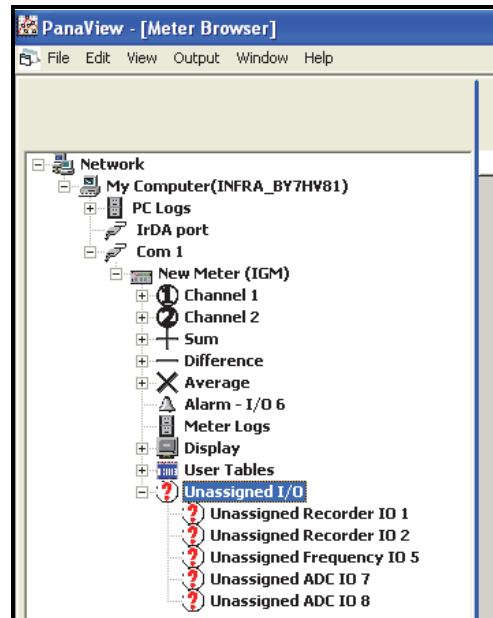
PanaView - [Meter Browser]

File Edit View Output Window Help

Network
My Computer(INFRA_BY7HV81)
PC Logs
IrDA port
Com 1
New Meter (IGM)
Channel 1
Channel 2
Sum
Difference
Average
Alarm - I/O 6
Meter Logs
Display
User Tables
Unassigned I/O
Unassigned Recorder IO 1
Unassigned Recorder IO 2
Unassigned Frequency IO 5
Unassigned ADC IO 7
Unassigned ADC IO 8